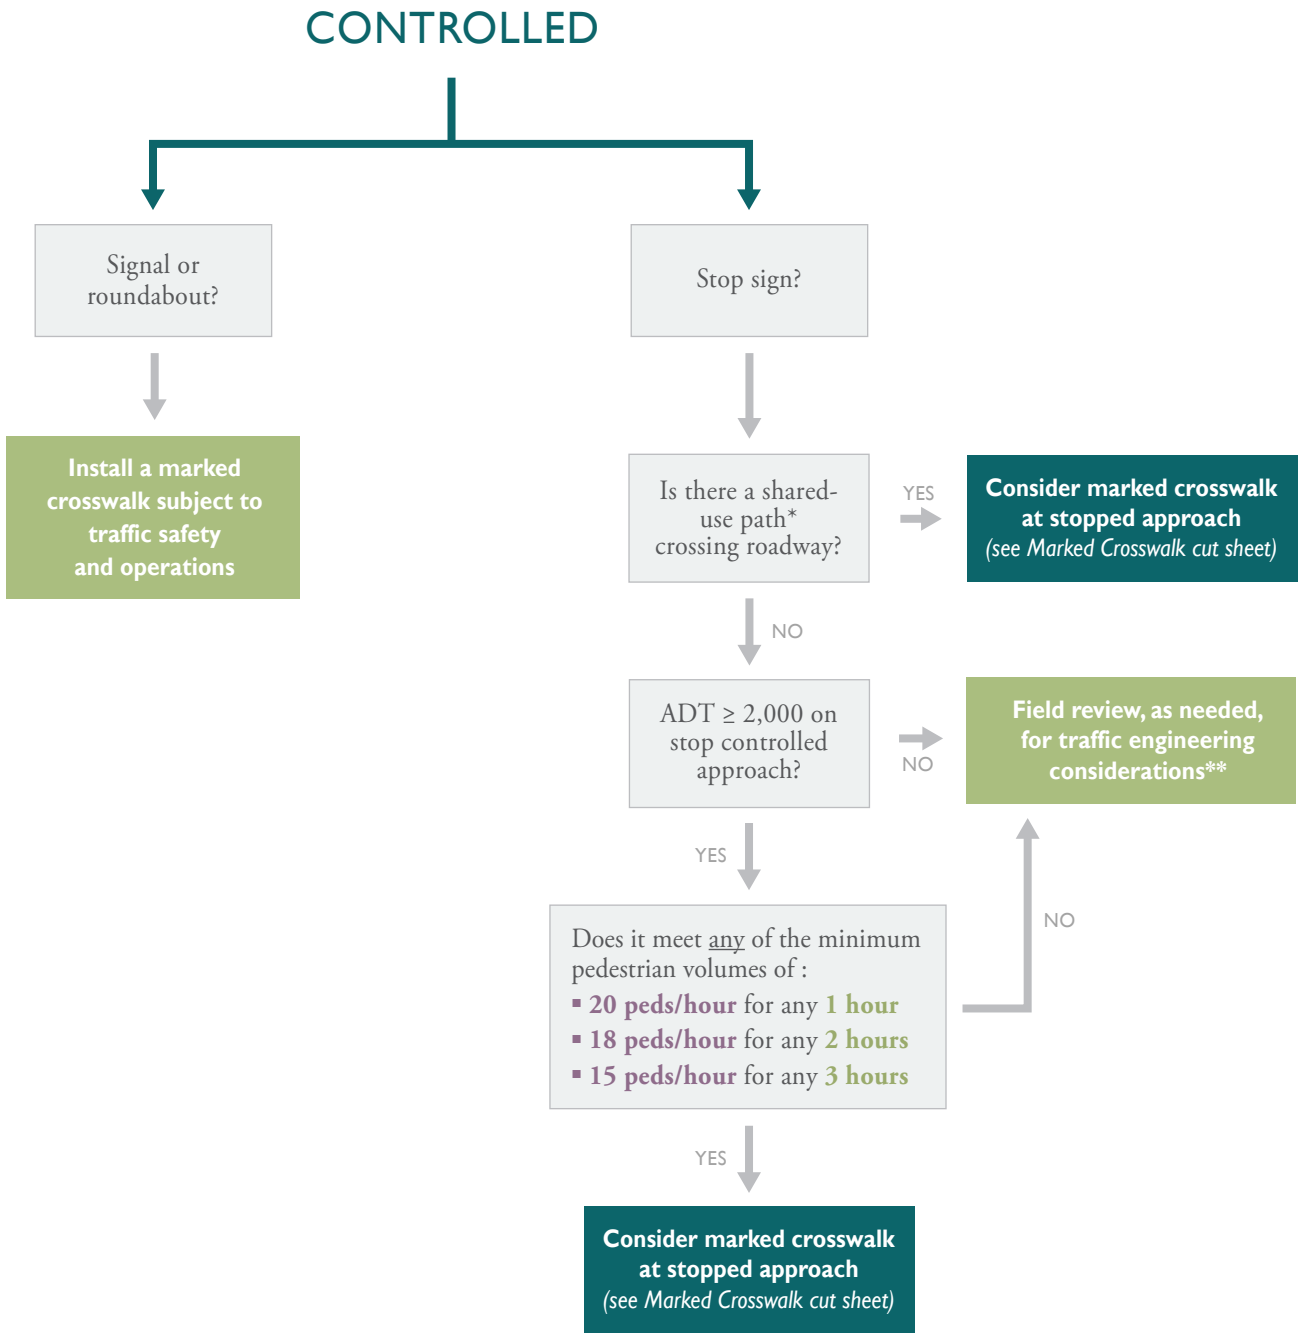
CONTROLLED

Signal or roundabout?

Install a marked crosswalk subject to traffic safety and operations

Stop sign?

Is there a shared-use path* crossing roadway?

YES

Consider marked crosswalk at stopped approach (see Marked Crosswalk cut sheet)

NO

ADT ≥ 2,000 on stop controlled approach?

NO

Field review, as needed, for traffic engineering considerations**

YES

NO

Does it meet any of the minimum pedestrian volumes of :
▪ 20 peds/hour for any 1 hour
▪ 18 peds/hour for any 2 hours
▪ 15 peds/hour for any 3 hours

YES

Consider marked crosswalk at stopped approach (see Marked Crosswalk cut sheet)